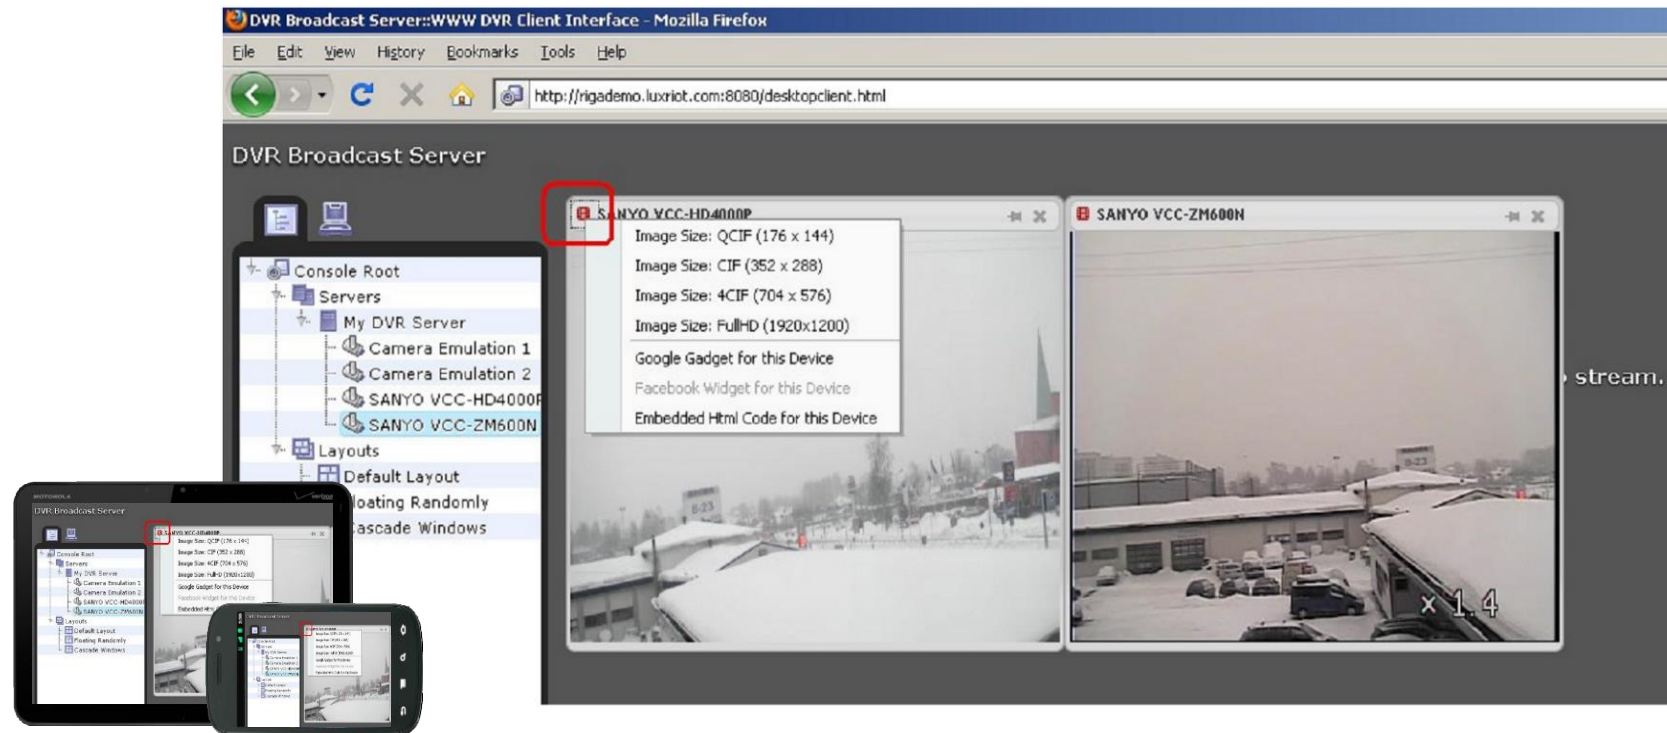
DVR Broadcast Server::WWW DVR Client Interface - Mozilla Firefox

File Edit View History Bookmarks Tools Help

http://rigademo.luxriot.com:8080/desktopclient.html

DVR Broadcast Server

Console Root
Servers
My DVR Server
Camera Emulation 1
Camera Emulation 2
SANYO VCC-HD4000P
SANYO VCC-ZM600N
Layouts
Default Layout
loating Randomly
ascade Windows

SANYO VCC-HD4000P

Image Size: QCIF (176 x 144)
Image Size: CIF (352 x 288)
Image Size: 4CIF (704 x 576)
Image Size: FullHD (1920x1200)
Google Gadget for this Device
Facebook Widget for this Device
Embedded Html Code for this Device

SANYO VCC-ZM600N

x 1.4

stream.

MOTOROLA

DVR Broadcast Server

Console Root
Servers
My DVR Server
Camera Emulation 1
Camera Emulation 2
SANYO VCC-HD4000P
SANYO VCC-ZM600N
Layouts
Default Layout
Floating Randomly
Cascade Windows

Image Size: QCIF (176 x 144)
Image Size: CIF (352 x 288)
Image Size: 4CIF (704 x 576)
Image Size: FullHD (1920x1200)
Google Gadget for this Device
Facebook Widget for this Device
Embedded Htm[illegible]